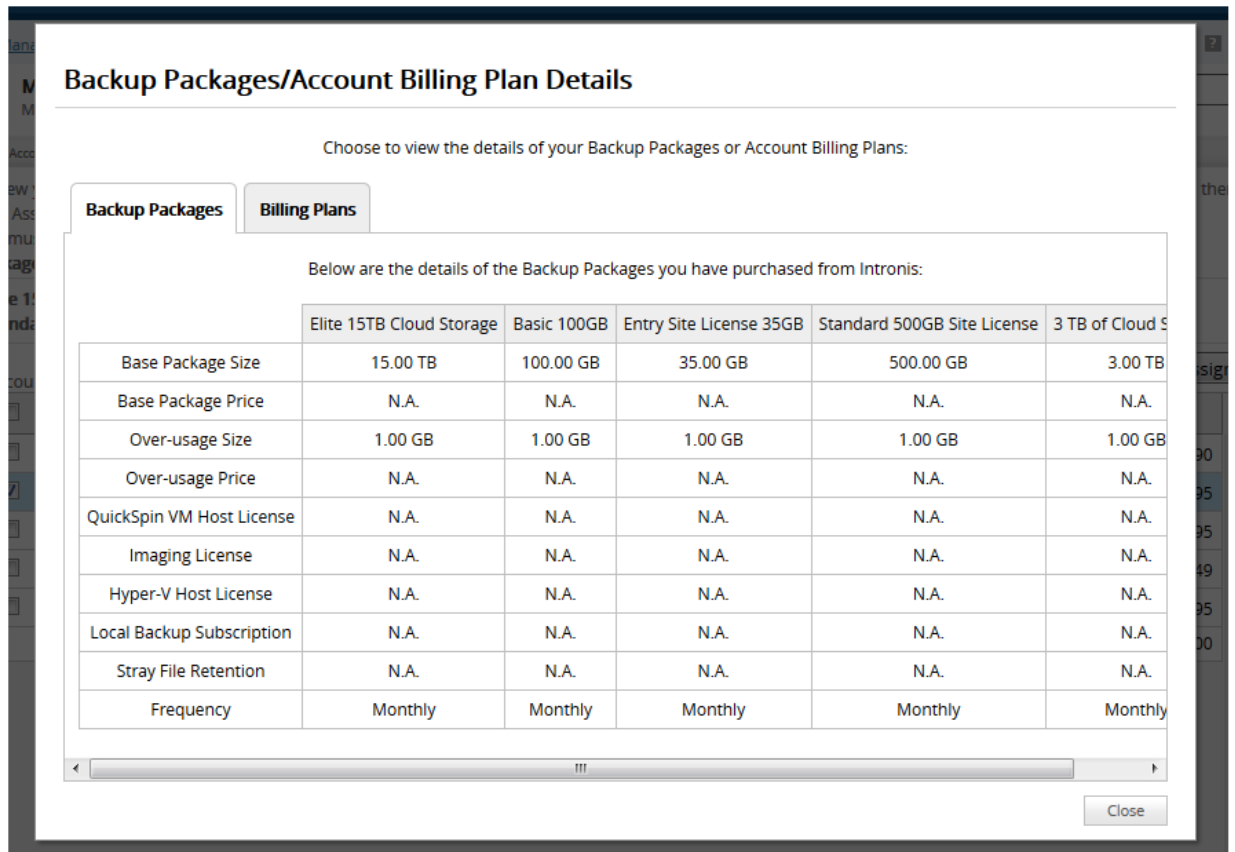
Backup Packages/Account Billing Plan Details

Choose to view the details of your Backup Packages or Account Billing Plans:

Backup Packages

Billing Plans

Below are the details of the Backup Packages you have purchased from Intronis:

| | Elite 15TB Cloud Storage | Basic 100GB | Entry Site License 35GB | Standard 500GB Site License | 3 TB of Cloud S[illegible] |
|---|---|---|---|---|---|
| Base Package Size | 15.00 TB | 100.00 GB | 35.00 GB | 500.00 GB | 3.00 TB |
| Base Package Price | N.A. | N.A. | N.A. | N.A. | N.A. |
| Over-usage Size | 1.00 GB | 1.00 GB | 1.00 GB | 1.00 GB | 1.00 GB |
| Over-usage Price | N.A. | N.A. | N.A. | N.A. | N.A. |
| QuickSpin VM Host License | N.A. | N.A. | N.A. | N.A. | N.A. |
| Imaging License | N.A. | N.A. | N.A. | N.A. | N.A. |
| Hyper-V Host License | N.A. | N.A. | N.A. | N.A. | N.A. |
| Local Backup Subscription | N.A. | N.A. | N.A. | N.A. | N.A. |
| Stray File Retention | N.A. | N.A. | N.A. | N.A. | N.A. |
| Frequency | Monthly | Monthly | Monthly | Monthly | Monthly |

Close